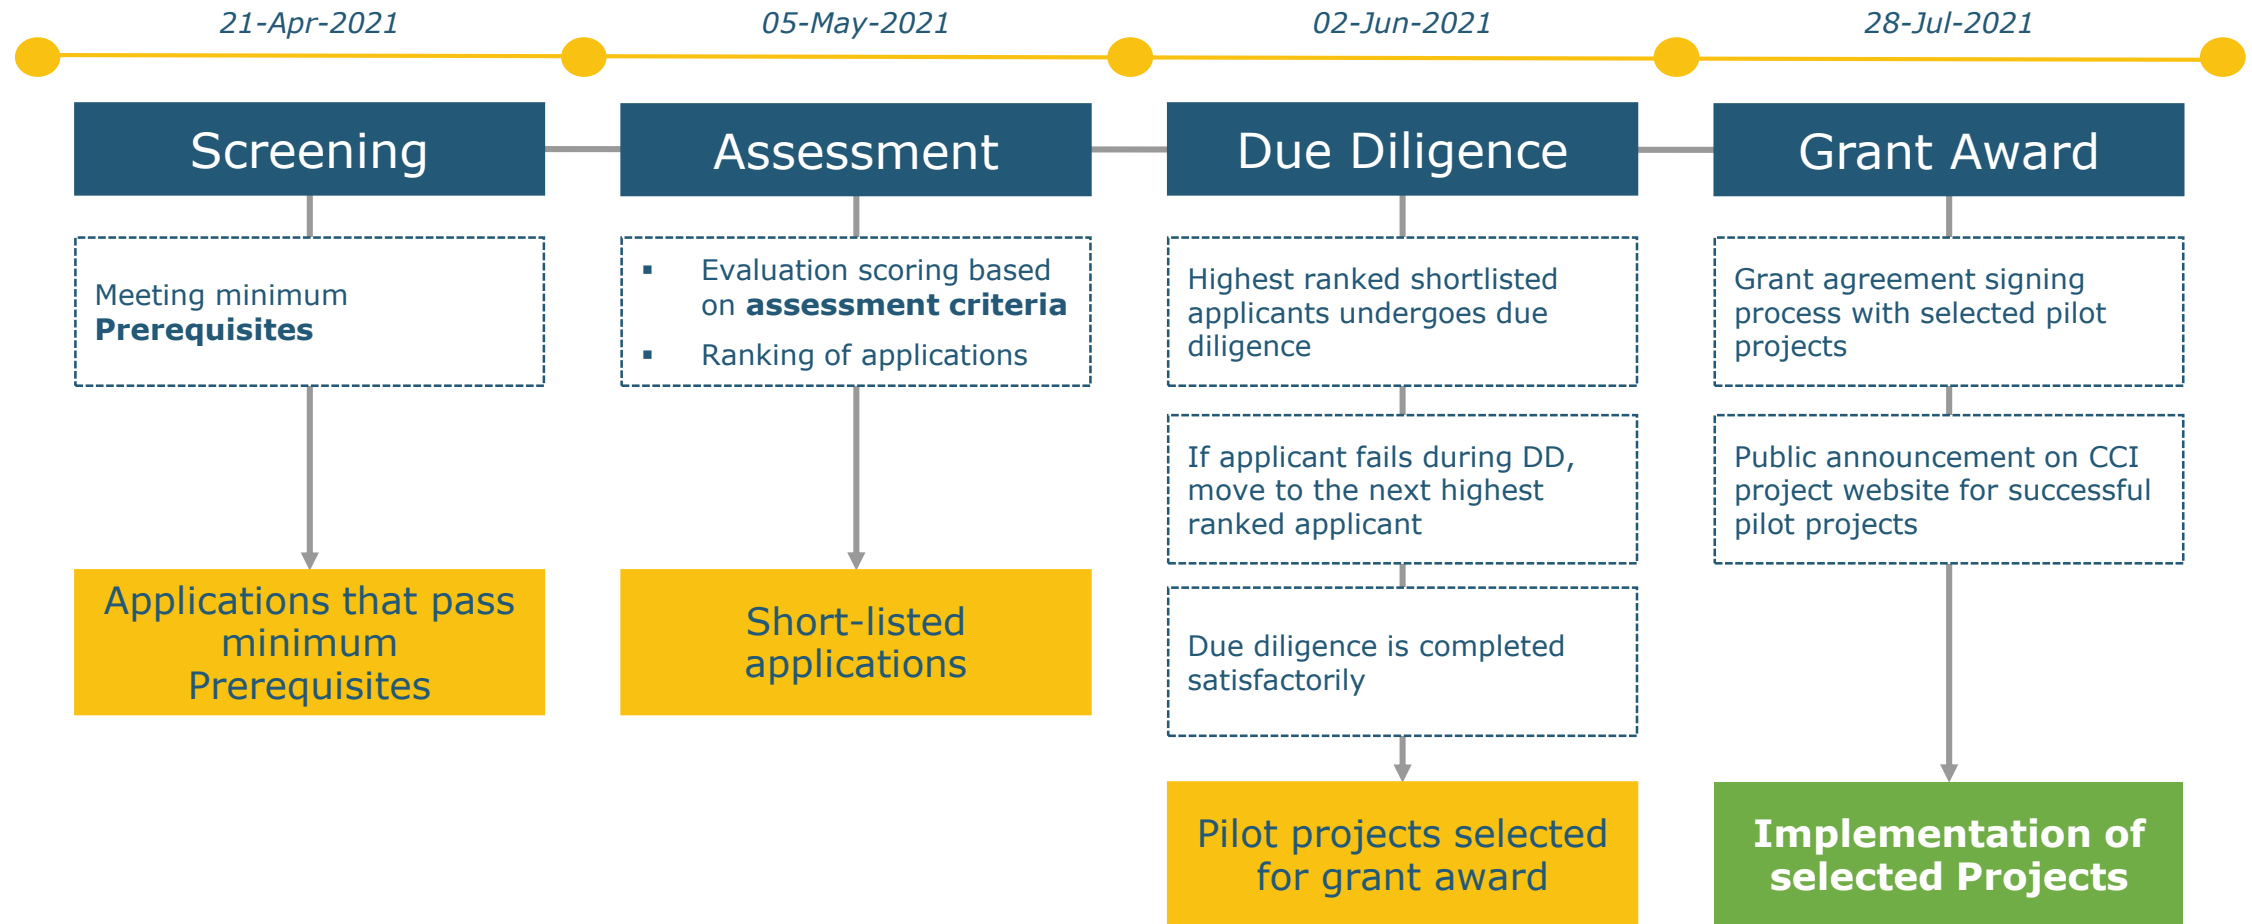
21-Apr-2021

05-May-2021

02-Jun-2021

28-Jul-2021

Screening

Meeting minimum **Prerequisites**

Applications that pass minimum Prerequisites

Assessment

- Evaluation scoring based on **assessment criteria**
- Ranking of applications

Short-listed applications

Due Diligence

Highest ranked shortlisted applicants undergoes due diligence

If applicant fails during DD, move to the next highest ranked applicant

Due diligence is completed satisfactorily

Pilot projects selected for grant award

Grant Award

Grant agreement signing process with selected pilot projects

Public announcement on CCI project website for successful pilot projects

**Implementation of selected Projects**